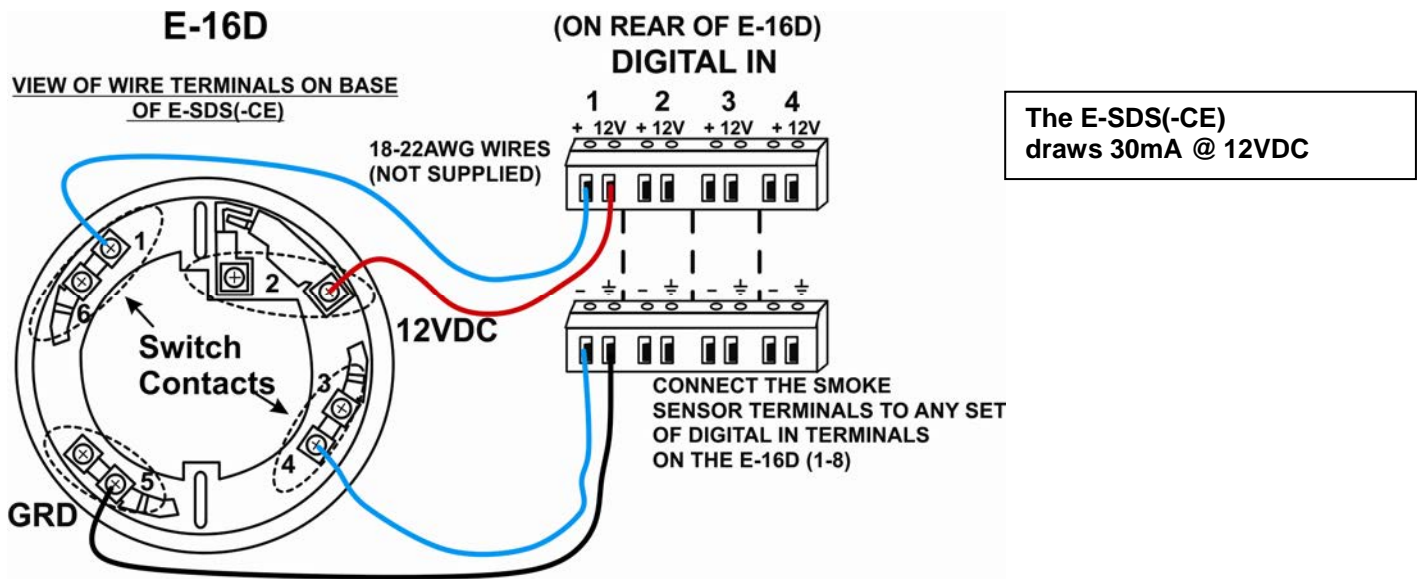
E-16D

VIEW OF WIRE TERMINALS ON BASE OF E-SDS(-CE)

(ON REAR OF E-16D)
DIGITAL IN

1 2 3 4
+ 12V + 12V + 12V + 12V

18-22AWG WIRES (NOT SUPPLIED)

The E-SDS(-CE) draws 30mA @ 12VDC

1
2
6
Switch Contacts
12VDC
3
4
5
GRD

– ⏚ – ⏚ – ⏚ – ⏚

CONNECT THE SMOKE SENSOR TERMINALS TO ANY SET OF DIGITAL IN TERMINALS ON THE E-16D (1-8)